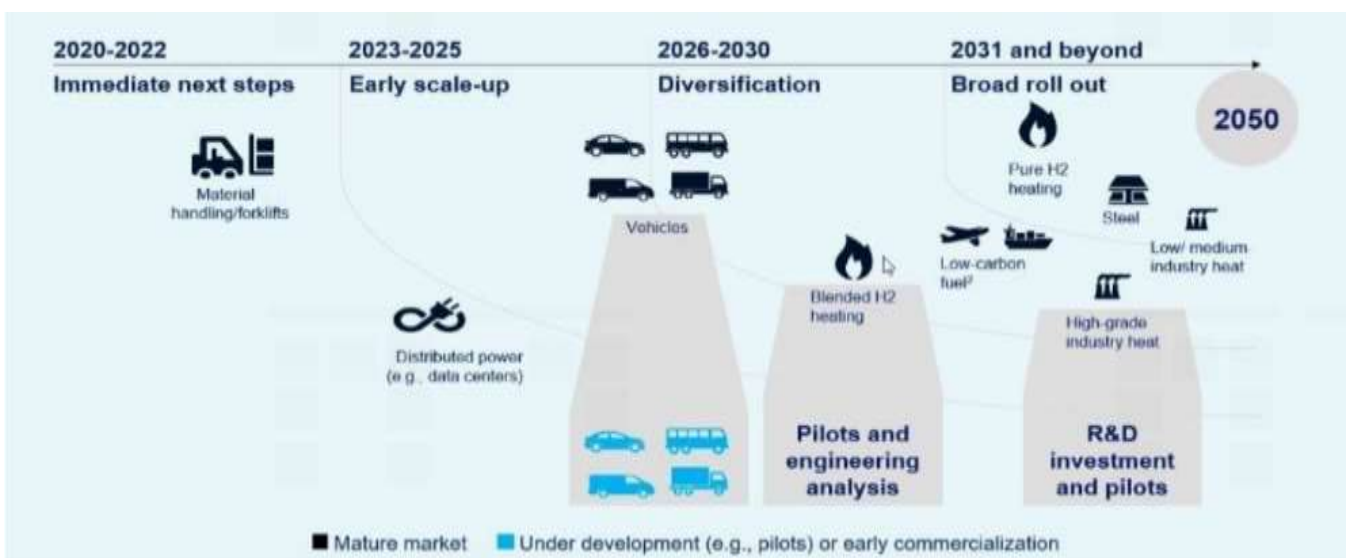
2020-2022
Immediate next steps

2023-2025
Early scale-up

2026-2030
Diversification

2031 and beyond
Broad roll out

2050

Material handling/forklifts

Vehicles

Pure H2 heating

Steel

Low/ medium industry heat

Low-carbon fuel²

Blended H2 heating

Distributed power (e.g., data centers)

High-grade industry heat

Pilots and engineering analysis

R&D investment and pilots

Mature market
Under development (e.g., pilots) or early commercialization